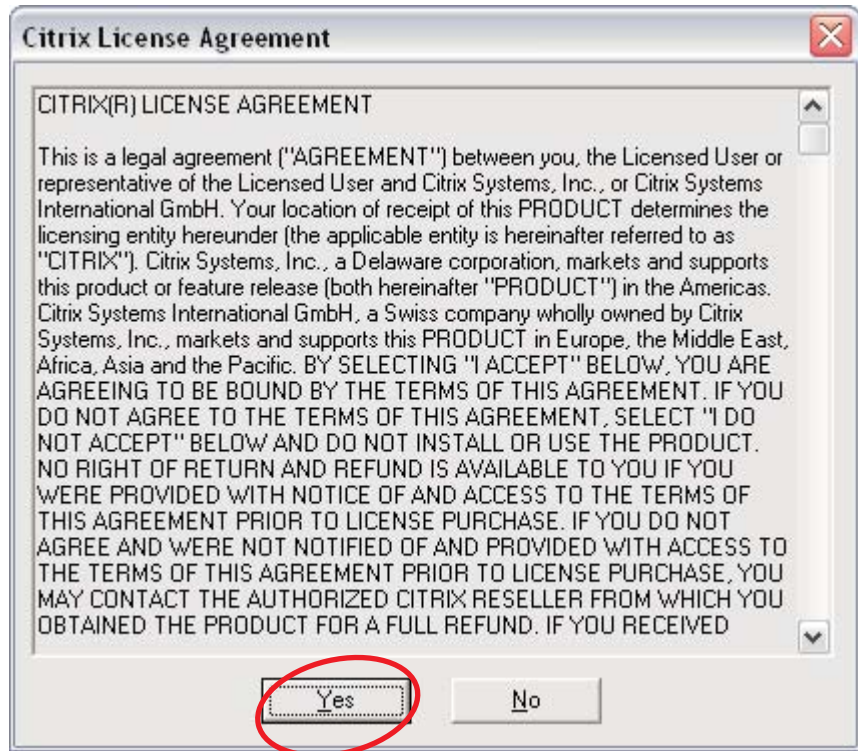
Citrix License Agreement

CITRIX(R) LICENSE AGREEMENT

This is a legal agreement ("AGREEMENT") between you, the Licensed User or representative of the Licensed User and Citrix Systems, Inc., or Citrix Systems International GmbH. Your location of receipt of this PRODUCT determines the licensing entity hereunder (the applicable entity is hereinafter referred to as "CITRIX"). Citrix Systems, Inc., a Delaware corporation, markets and supports this product or feature release (both hereinafter "PRODUCT") in the Americas. Citrix Systems International GmbH, a Swiss company wholly owned by Citrix Systems, Inc., markets and supports this PRODUCT in Europe, the Middle East, Africa, Asia and the Pacific. BY SELECTING "I ACCEPT" BELOW, YOU ARE AGREEING TO BE BOUND BY THE TERMS OF THIS AGREEMENT. IF YOU DO NOT AGREE TO THE TERMS OF THIS AGREEMENT, SELECT "I DO NOT ACCEPT" BELOW AND DO NOT INSTALL OR USE THE PRODUCT. NO RIGHT OF RETURN AND REFUND IS AVAILABLE TO YOU IF YOU WERE PROVIDED WITH NOTICE OF AND ACCESS TO THE TERMS OF THIS AGREEMENT PRIOR TO LICENSE PURCHASE. IF YOU DO NOT AGREE AND WERE NOT NOTIFIED OF AND PROVIDED WITH ACCESS TO THE TERMS OF THIS AGREEMENT PRIOR TO LICENSE PURCHASE, YOU MAY CONTACT THE AUTHORIZED CITRIX RESELLER FROM WHICH YOU OBTAINED THE PRODUCT FOR A FULL REFUND. IF YOU RECEIVED

Yes

No